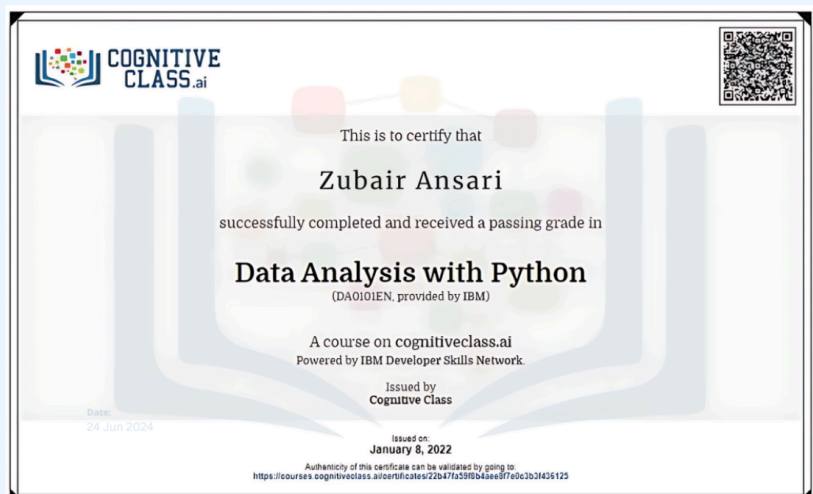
COGNITIVE CLASS.ai

This is to certify that

Zubair Ansari

successfully completed and received a passing grade in

Data Analysis with Python

(DA0101EN, provided by IBM)

A course on cognitiveclass.ai

Powered by IBM Developer Skills Network.

Issued by
Cognitive Class

Date:
24 Jun 2024

Issued on:
January 8, 2022

Authenticity of this certificate can be validated by going to:
https://courses.cognitiveclass.ai/certificates/22b47fa59f8b4aee8f7e0c3b3f436125